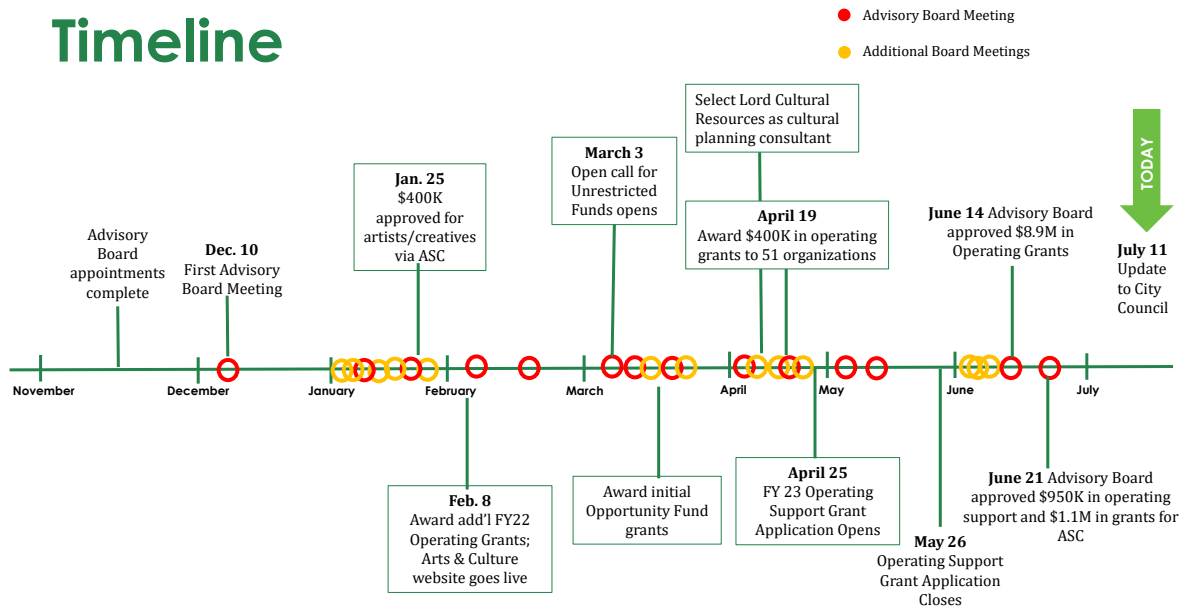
Timeline

Advisory Board Meeting

Additional Board Meetings

Advisory Board appointments complete

Dec. 10 First Advisory Board Meeting

Jan. 25 $400K approved for artists/creatives via ASC

March 3 Open call for Unrestricted Funds opens

Select Lord Cultural Resources as cultural planning consultant

April 19 Award $400K in operating grants to 51 organizations

June 14 Advisory Board approved $8.9M in Operating Grants

TODAY

July 11 Update to City Council

November

December

January

February

March

April

May

June

July

Feb. 8 Award add'l FY22 Operating Grants; Arts & Culture website goes live

Award initial Opportunity Fund grants

April 25 FY 23 Operating Support Grant Application Opens

May 26 Operating Support Grant Application Closes

June 21 Advisory Board approved $950K in operating support and $1.1M in grants for ASC